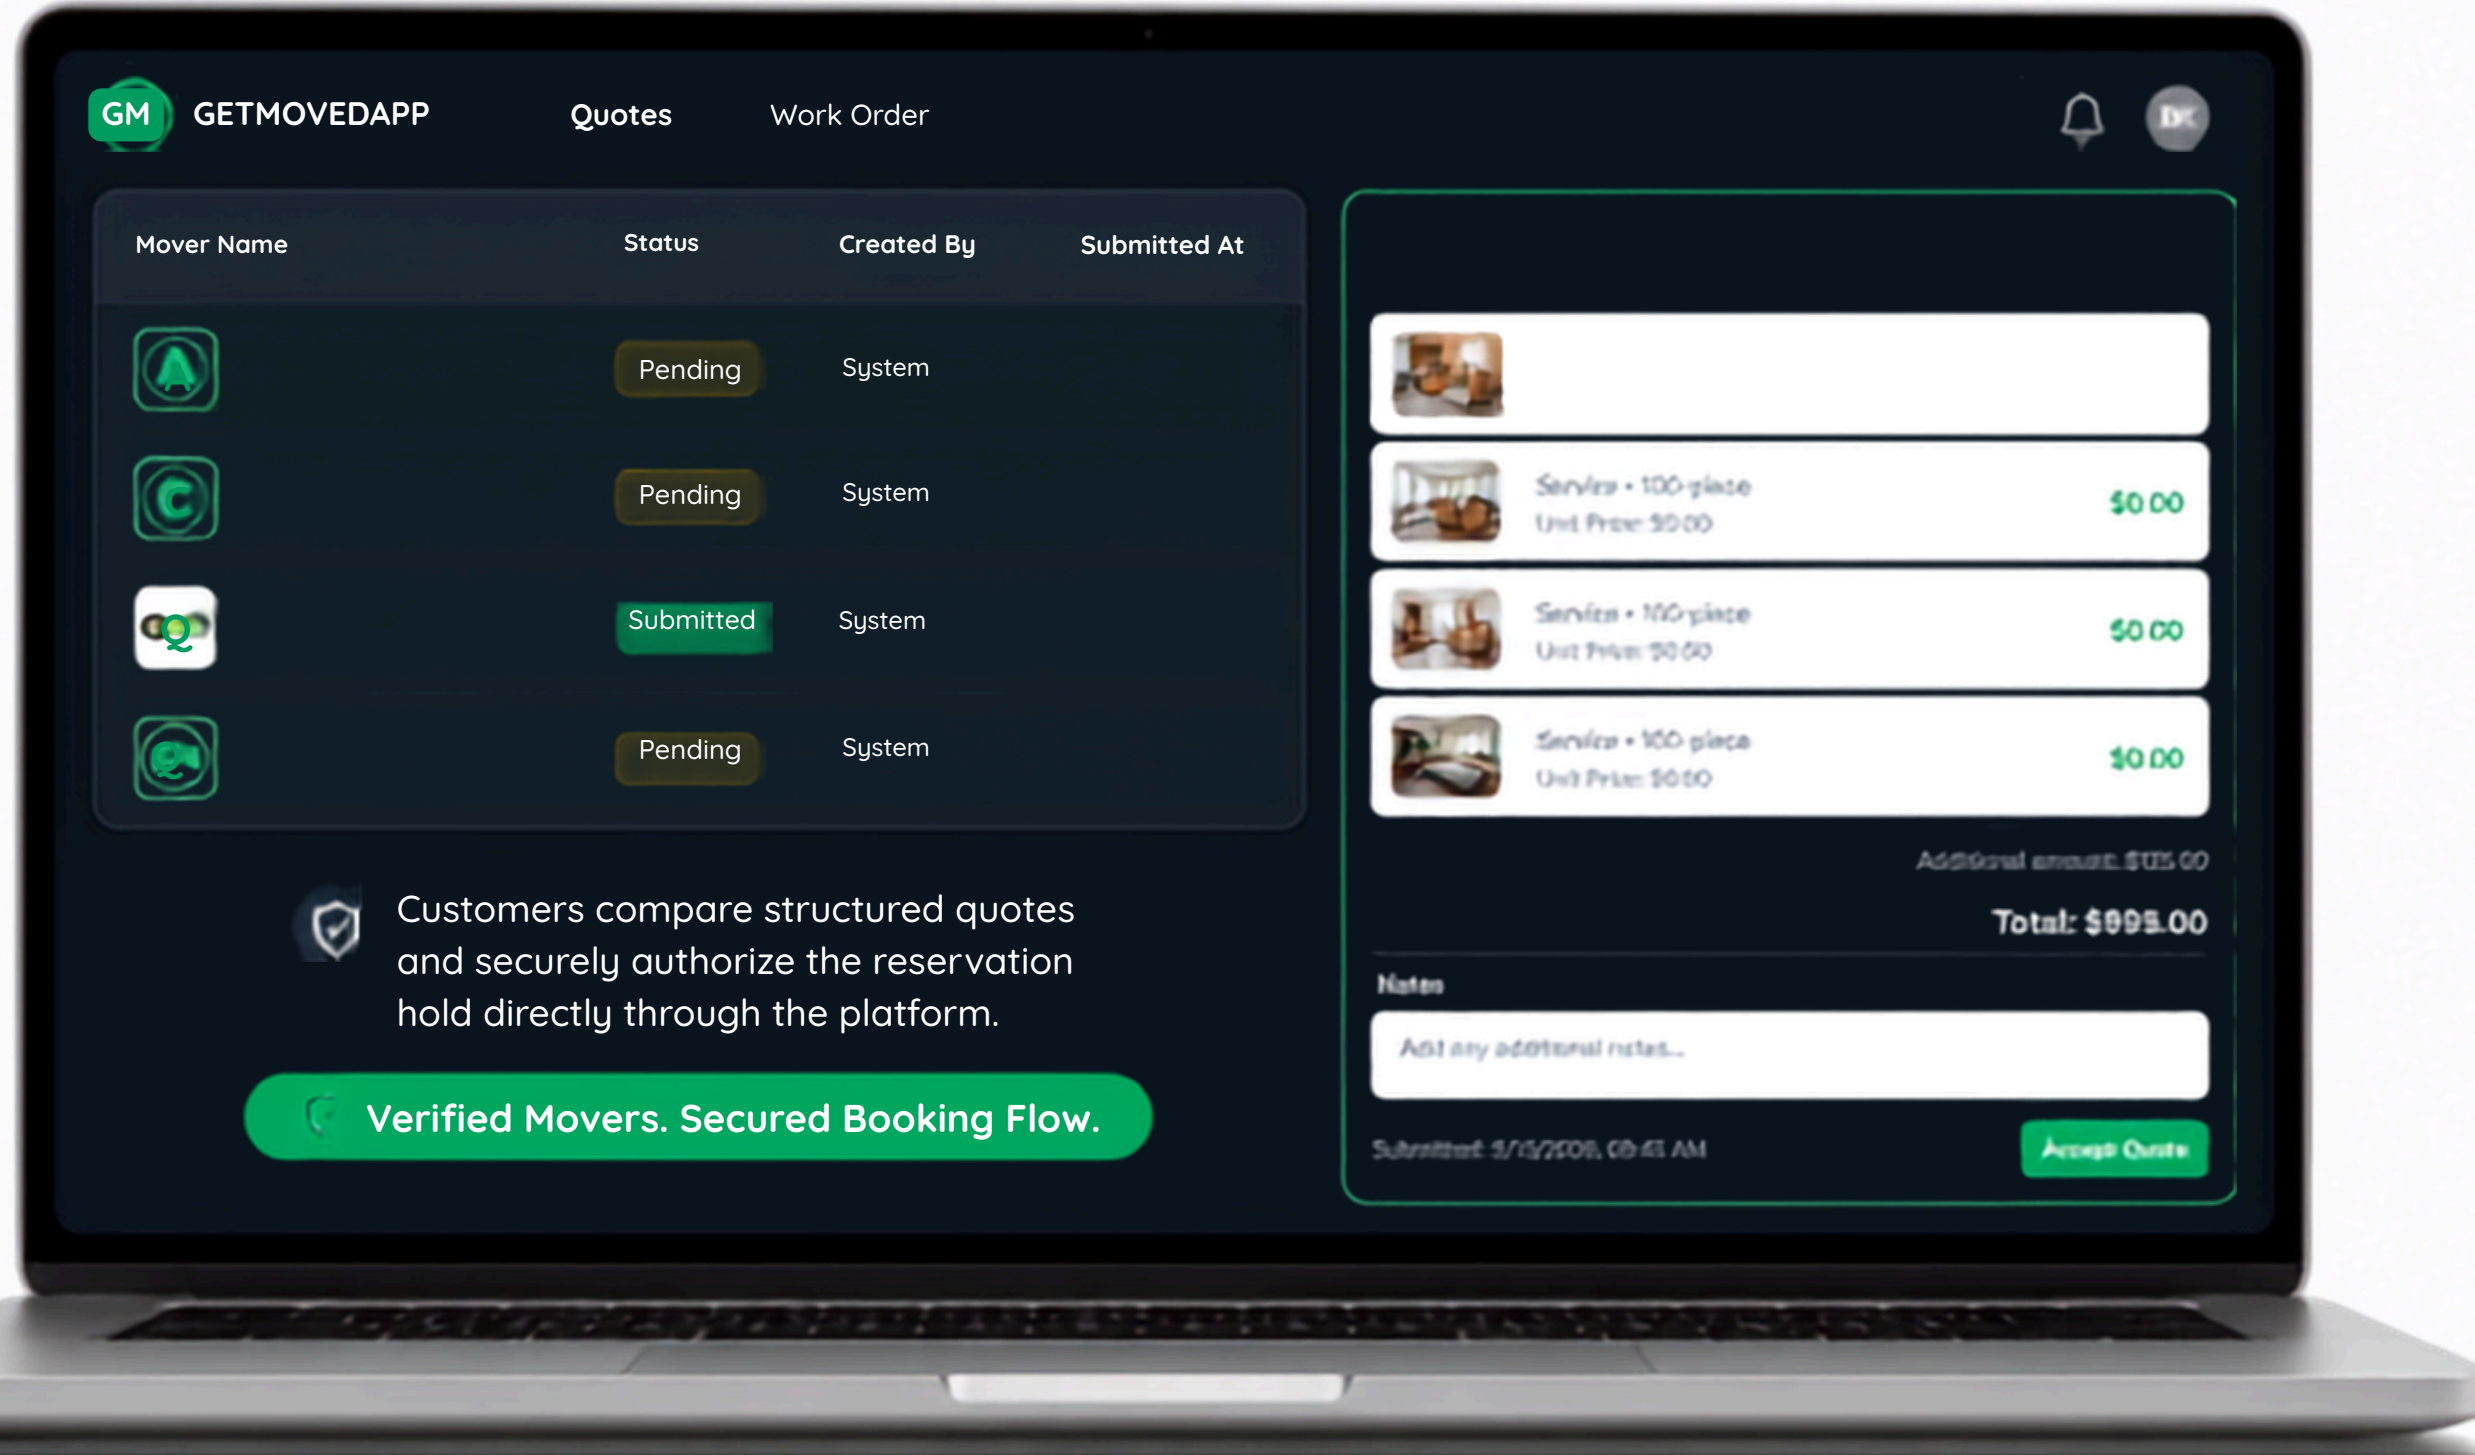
GM GETMOVEDAPP Quotes Work Order

| Mover Name | Status | Created By | Submitted At |
|---|---|---|---|
| A | Pending | System | |
| C | Pending | System | |
| Q | Submitted | System | |
| | Pending | System | |

Customers compare structured quotes and securely authorize the reservation hold directly through the platform.

Verified Movers. Secured Booking Flow.

Service • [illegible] Unit Price: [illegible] $0.00

Service • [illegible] Unit Price: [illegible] $0.00

Service • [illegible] Unit Price: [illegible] $0.00

Additional amount: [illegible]

Total: $995.00

Notes

Add any additional notes...

Submitted: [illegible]

Accept Quote